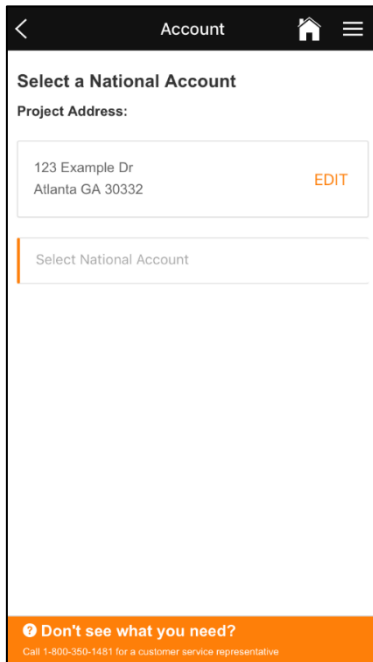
Account

Select a National Account

Project Address:

123 Example Dr
Atlanta GA 30332

EDIT

Select National Account

Don't see what you need?
Call 1-800-350-1481 for a customer service representative